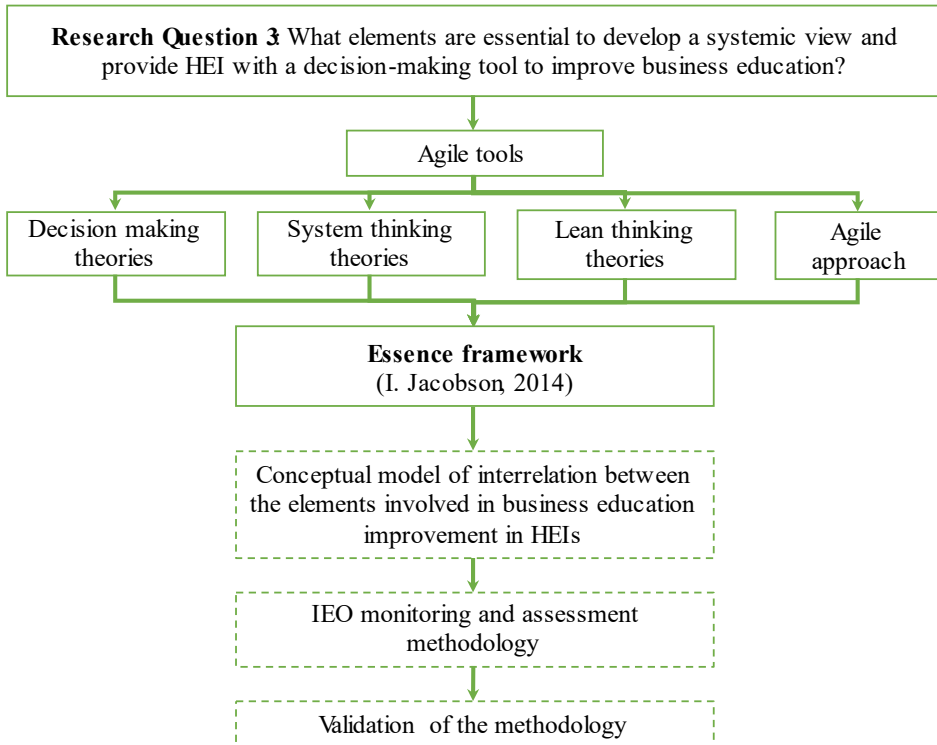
**Research Question 3**: What elements are essential to develop a systemic view and provide HEI with a decision-making tool to improve business education?

Agile tools

Decision making theories

System thinking theories

Lean thinking theories

Agile approach

**Essence framework**
(I. Jacobson, 2014)

Conceptual model of interrelation between the elements involved in business education improvement in HEIs

IEO monitoring and assessment methodology

Validation of the methodology